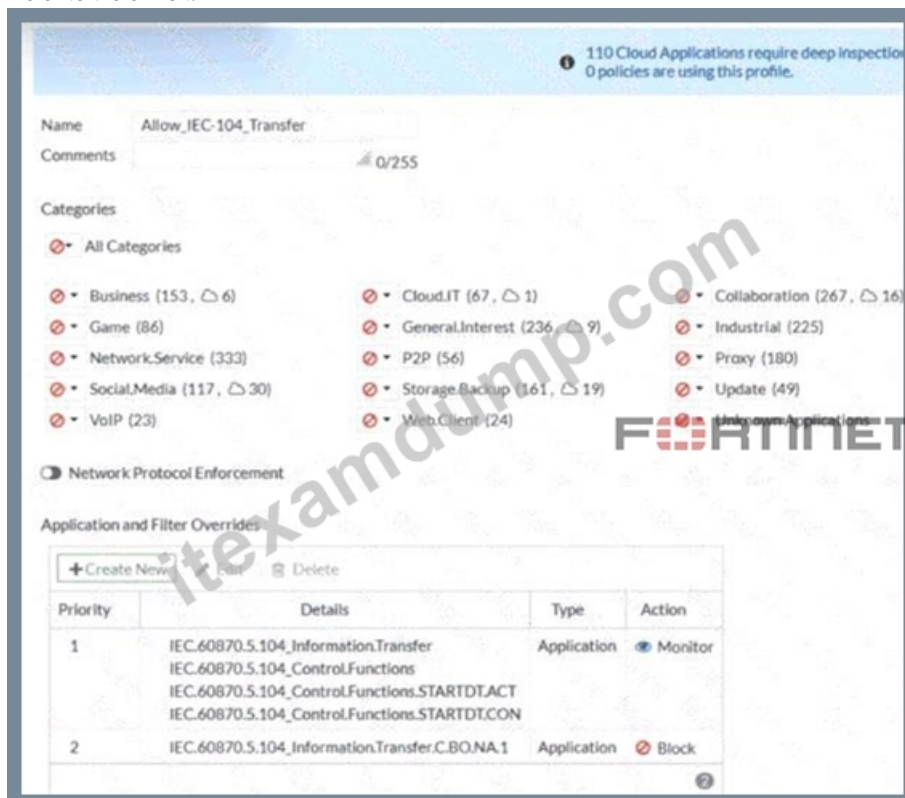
110 Cloud Applications require deep inspectio
0 policies are using this profile.

Name Allow_IEC-104_Transfer

Comments 0/255

Categories

All Categories

Business (153, 6)
Cloud.IT (67, 1)
Collaboration (267, 16)
Game (86)
General.Interest (236, 9)
Industrial (225)
Network.Service (333)
P2P (56)
Proxy (180)
Social.Media (117, 30)
Storage.Backup (161, 19)
Update (49)
VoIP (23)
Web.Client (24)
Unknown Applications

FORTINET

itexamdump.com

Network Protocol Enforcement

Application and Filter Overrides

+Create New Edit Delete

| Priority | Details | Type | Action |
|---|---|---|---|
| 1 | IEC.60870.5.104_Information.Transfer IEC.60870.5.104_Control.Functions IEC.60870.5.104_Control.Functions.STARTDT.ACT IEC.60870.5.104_Control.Functions.STARTDT.CON | Application | Monitor |
| 2 | IEC.60870.5.104_Information.Transfer.C.BO.NA.1 | Application | Block |